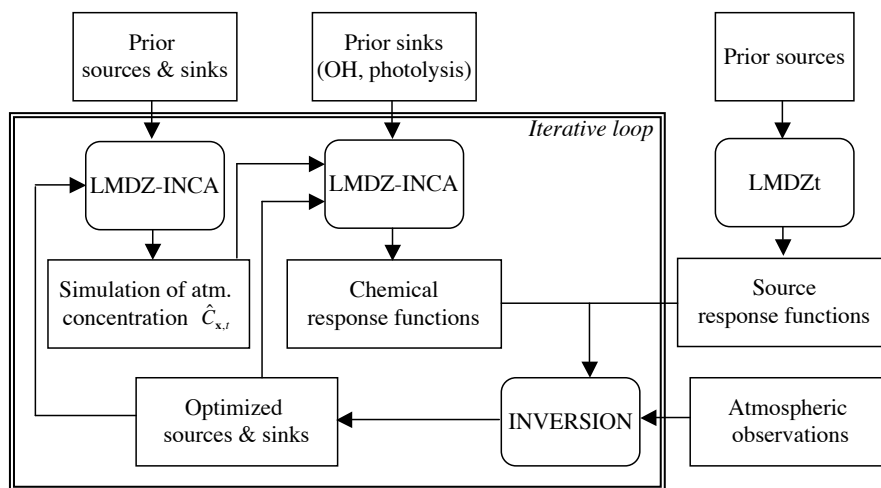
Prior sources & sinks

Prior sinks (OH, photolysis)

Prior sources

Iterative loop

LMDZ-INCA

LMDZ-INCA

LMDZt

Simulation of atm. concentration $\hat{C}_{\mathbf{x},t}$

Chemical response functions

Source response functions

Optimized sources & sinks

INVERSION

Atmospheric observations